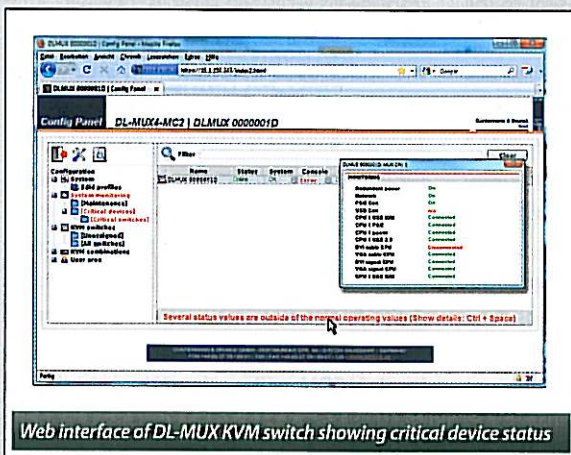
DLMUX 0000001D | Config Panel - Mozilla Firefox

Datei Bearbeiten Ansicht Chronik Lesezeichen Extras Hilfe

DLMUX 0000001D | Config Panel

Config Panel DL-MUX4-MC2 | DLMUX 0000001D

Guntermann & Drunck

Filter

Clear

Configuration
System
Edit profiles
System monitoring
[Maintenance]
[Critical devices]
[Critical switches]
KVM switches
[Unassigned]
[All switches]
KVM combinations
User area

Name
Status
System
Console

DLMUX 0000001D

Component power
Network
On
On
Connected
Not

Several status values are outside of the normal operating values (Show details: Ctrl + Space)

Fertig

Web interface of DL-MUX KVM switch showing critical device status